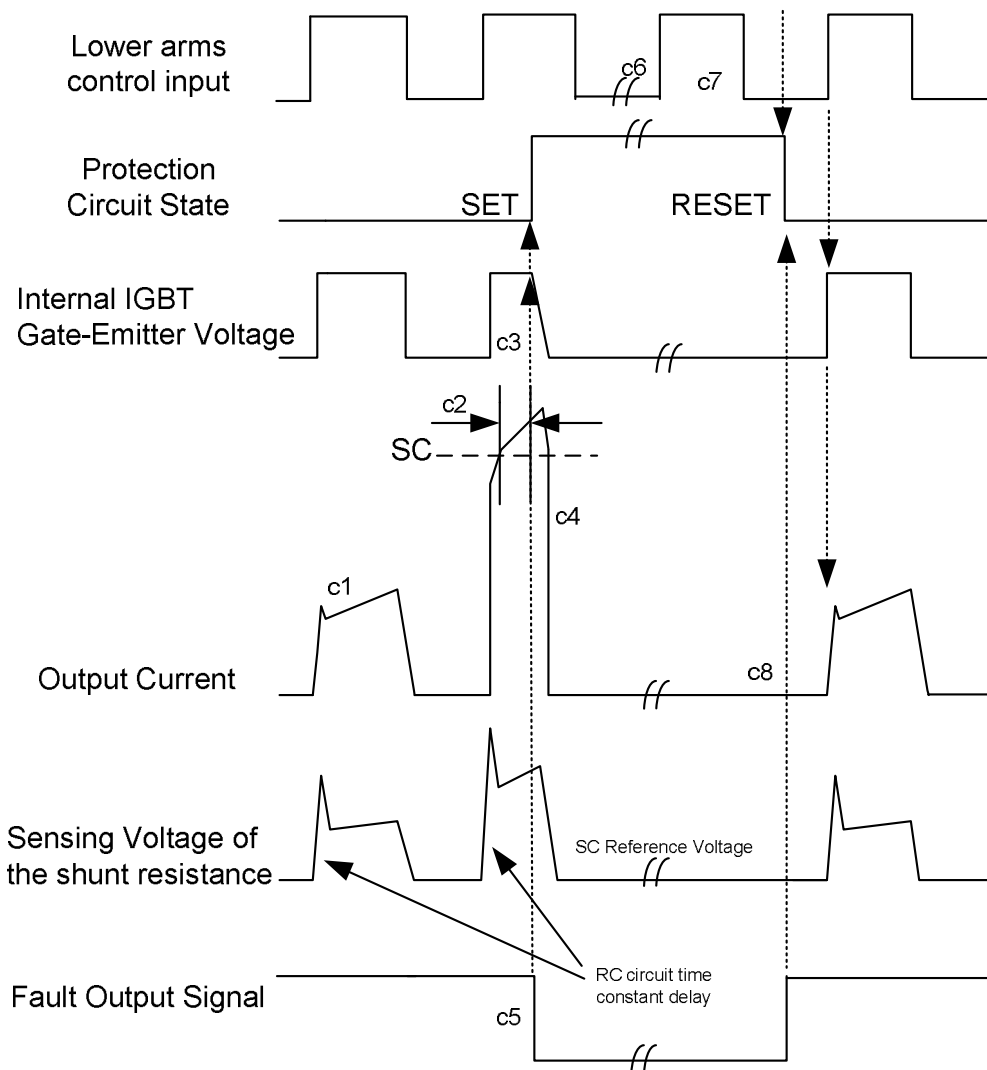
Lower arms control input

c6

c7

Protection Circuit State

SET

RESET

Internal IGBT Gate-Emitter Voltage

c3

c2

SC

c4

c1

Output Current

c8

Sensing Voltage of the shunt resistance

SC Reference Voltage

RC circuit time constant delay

Fault Output Signal

c5